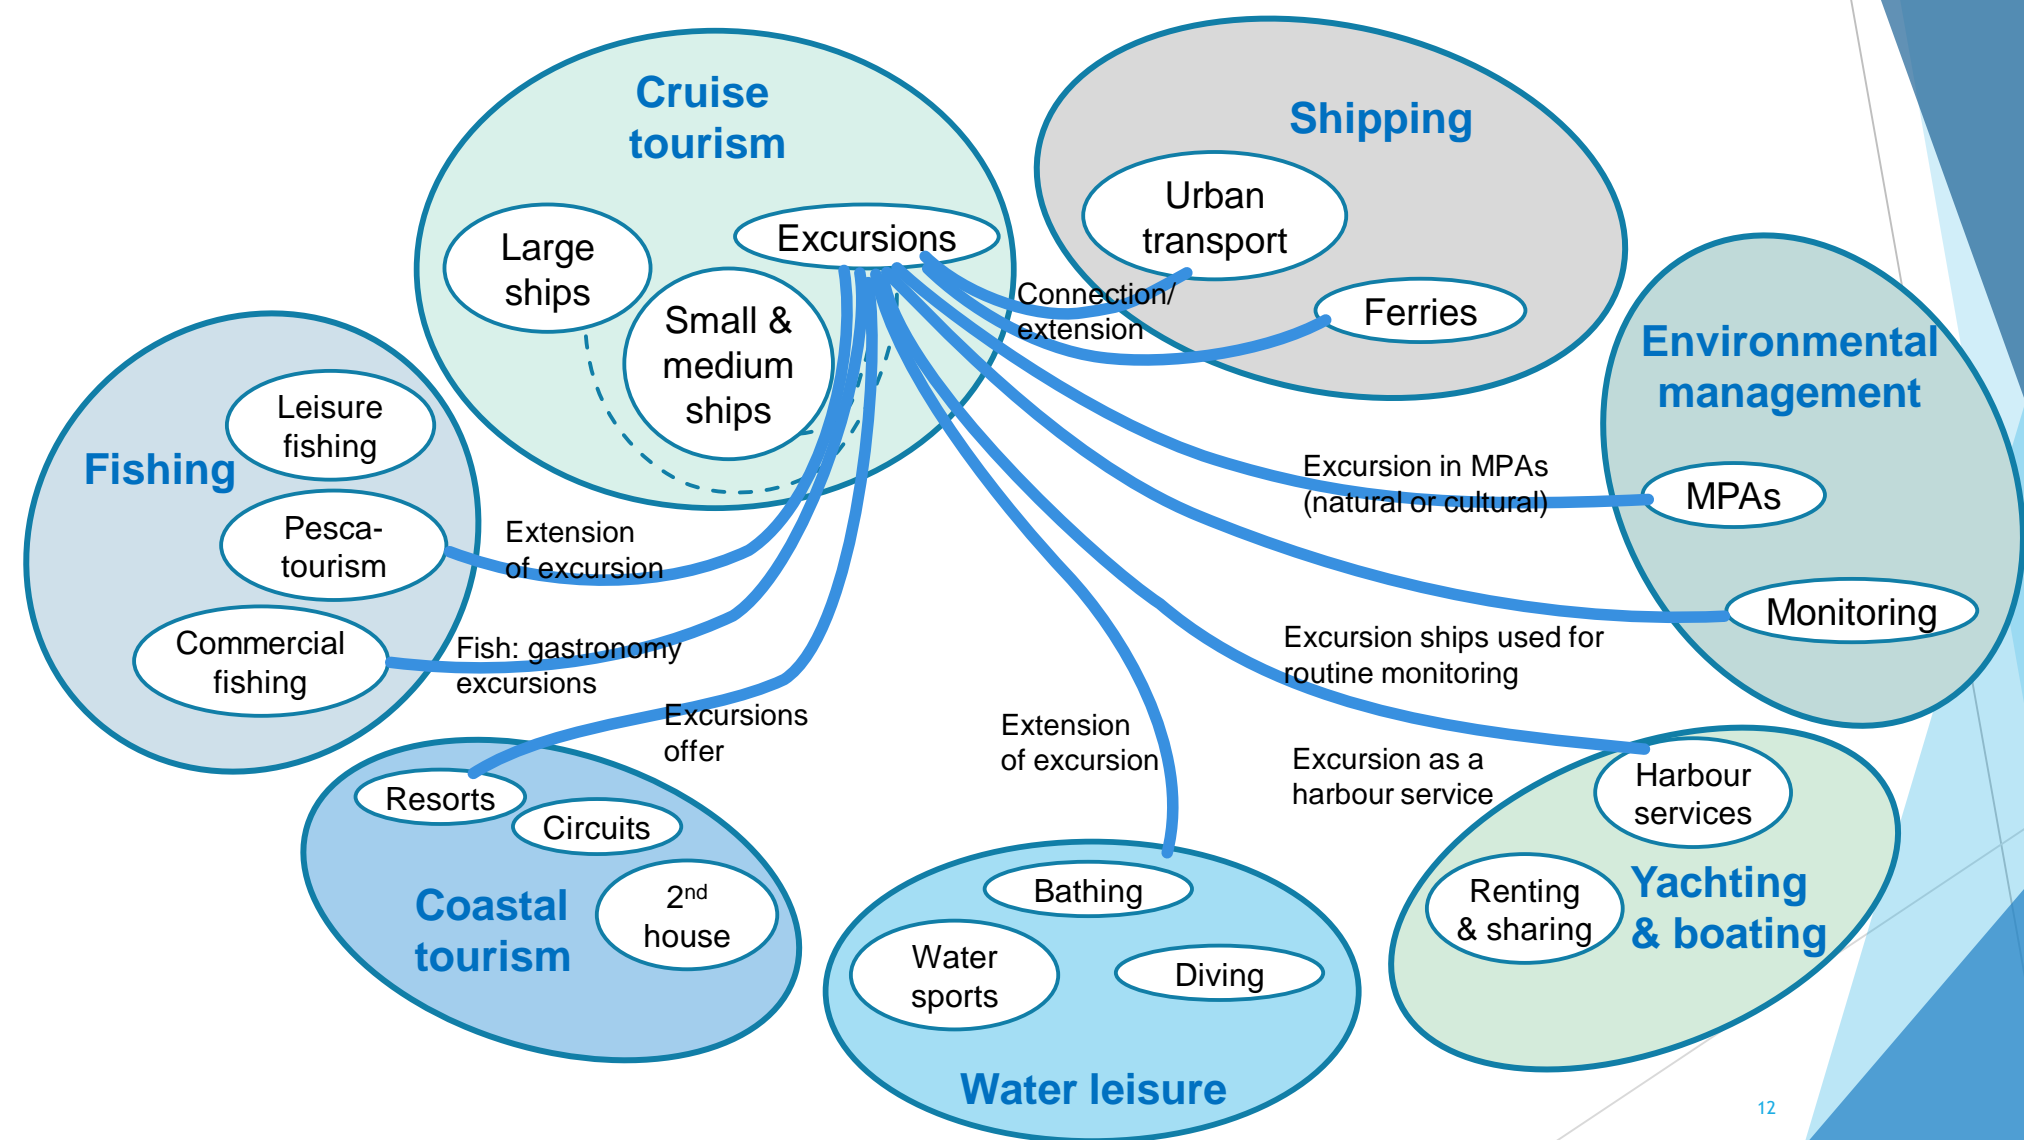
Cruise tourism

Large ships

Excursions

Small & medium ships

Shipping

Urban transport

Ferries

Connection/ extension

Environmental management

MPAs

Monitoring

Excursion in MPAs (natural or cultural)

Fishing

Leisure fishing

Pesca-tourism

Commercial fishing

Extension of excursion

Fish: gastronomy excursions

Excursions offer

Extension of excursion

Excursion ships used for routine monitoring

Excursion as a harbour service

Resorts

Circuits

2$^{nd}$ house

Coastal tourism

Bathing

Water sports

Diving

Water leisure

Harbour services

Renting & sharing

Yachting & boating

12